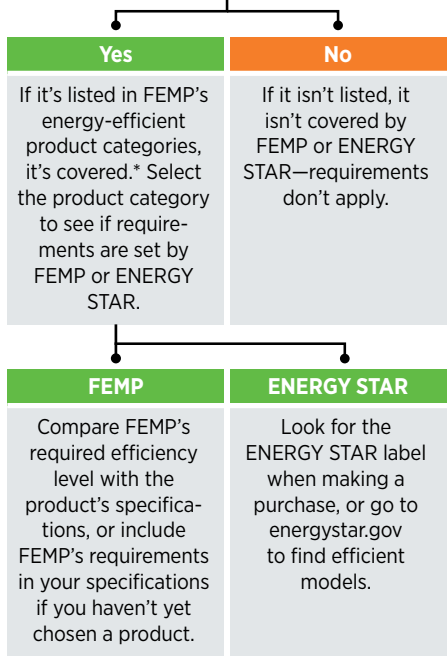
Yes

If it's listed in FEMP's energy-efficient product categories, it's covered.* Select the product category to see if requirements are set by FEMP or ENERGY STAR.

No

If it isn't listed, it isn't covered by FEMP or ENERGY STAR—requirements don't apply.

FEMP

Compare FEMP's required efficiency level with the product's specifications, or include FEMP's requirements in your specifications if you haven't yet chosen a product.

ENERGY STAR

Look for the ENERGY STAR label when making a purchase, or go to energystar.gov to find efficient models.